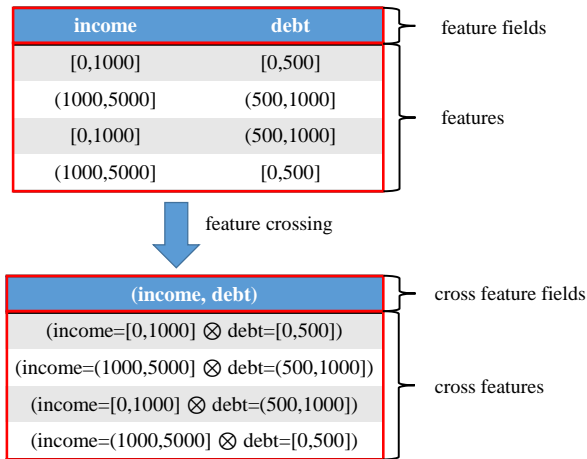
| income | debt |
|---|---|
| [0,1000] | [0,500] |
| (1000,5000] | (500,1000] |
| [0,1000] | (500,1000] |
| (1000,5000] | [0,500] |

feature fields

features

feature crossing

| (income, debt) |
|---|
| (income=[0,1000] $\otimes$ debt=[0,500]) |
| (income=(1000,5000] $\otimes$ debt=(500,1000]) |
| (income=[0,1000] $\otimes$ debt=(500,1000]) |
| (income=(1000,5000] $\otimes$ debt=[0,500]) |

cross feature fields

cross features